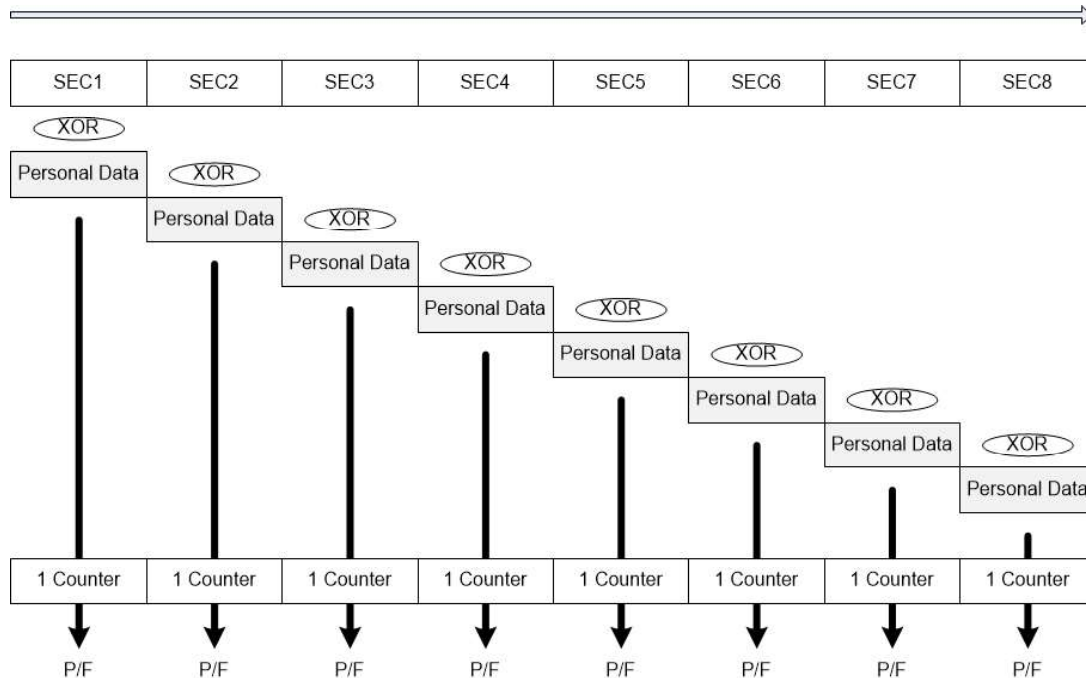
| SEC1 | SEC2 | SEC3 | SEC4 | SEC5 | SEC6 | SEC7 | SEC8 |
|---|---|---|---|---|---|---|---|

XOR
Personal Data
XOR
Personal Data
XOR
Personal Data
XOR
Personal Data
XOR
Personal Data
XOR
Personal Data
XOR
Personal Data
XOR
Personal Data

| 1 Counter | 1 Counter | 1 Counter | 1 Counter | 1 Counter | 1 Counter | 1 Counter | 1 Counter |
|---|---|---|---|---|---|---|---|

P/F P/F P/F P/F P/F P/F P/F P/F